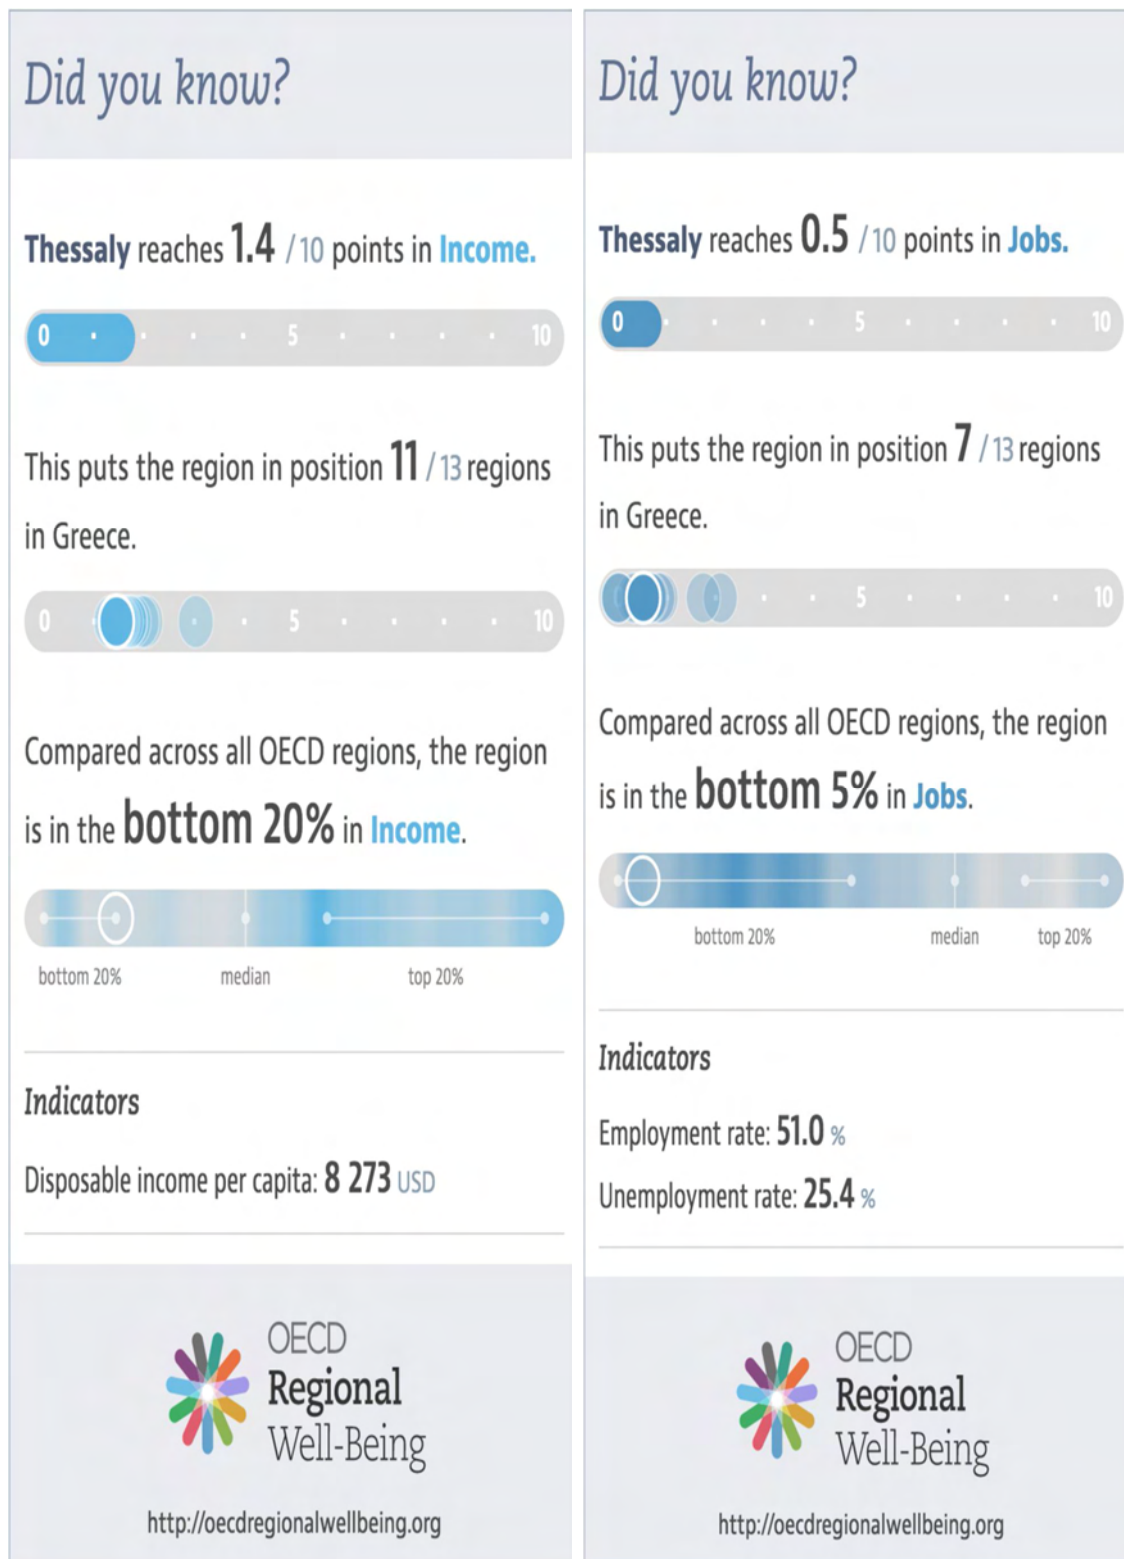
Did you know?

Thessaly reaches 1.4 / 10 points in Income.

0 5 10

This puts the region in position 11 / 13 regions in Greece.

0 5 10

Compared across all OECD regions, the region is in the bottom 20% in Income.

bottom 20% median top 20%

Indicators

Disposable income per capita: 8 273 USD

OECD Regional Well-Being

http://oecdregionalwellbeing.org

Did you know?

Thessaly reaches 0.5 / 10 points in Jobs.

0 5 10

This puts the region in position 7 / 13 regions in Greece.

5 10

Compared across all OECD regions, the region is in the bottom 5% in Jobs.

bottom 20% median top 20%

Indicators

Employment rate: 51.0 %

Unemployment rate: 25.4 %

OECD Regional Well-Being

http://oecdregionalwellbeing.org